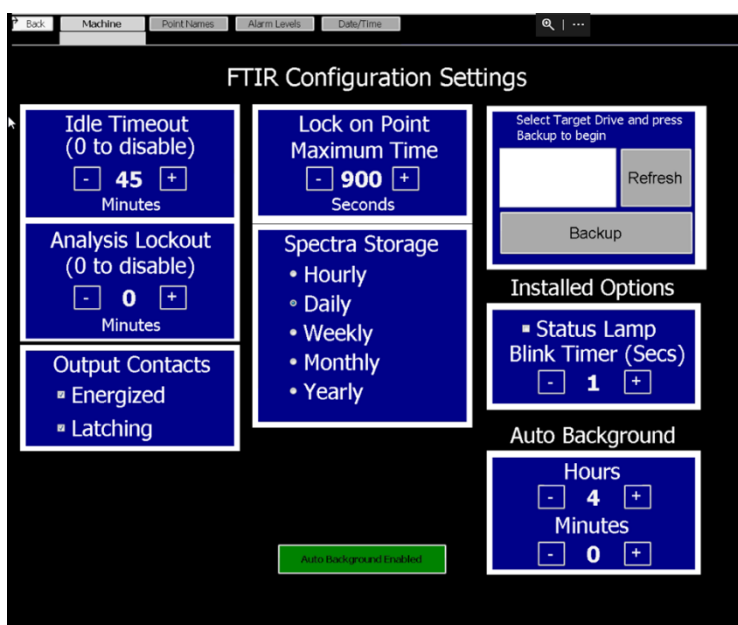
Back
Machine
Point Names
Alarm Levels
Date/Time
⋯

FTIR Configuration Settings

Idle Timeout
(0 to disable)
- 45 +
Minutes

Analysis Lockout
(0 to disable)
- 0 +
Minutes

Output Contacts
Energized
Latching

Lock on Point
Maximum Time
- 900 +
Seconds

Spectra Storage
• Hourly
• Daily
• Weekly
• Monthly
• Yearly

Select Target Drive and press Backup to begin
Refresh
Backup

Installed Options
Status Lamp
Blink Timer (Secs)
- 1 +

Auto Background
Hours
- 4 +
Minutes
- 0 +

Auto Background Enabled